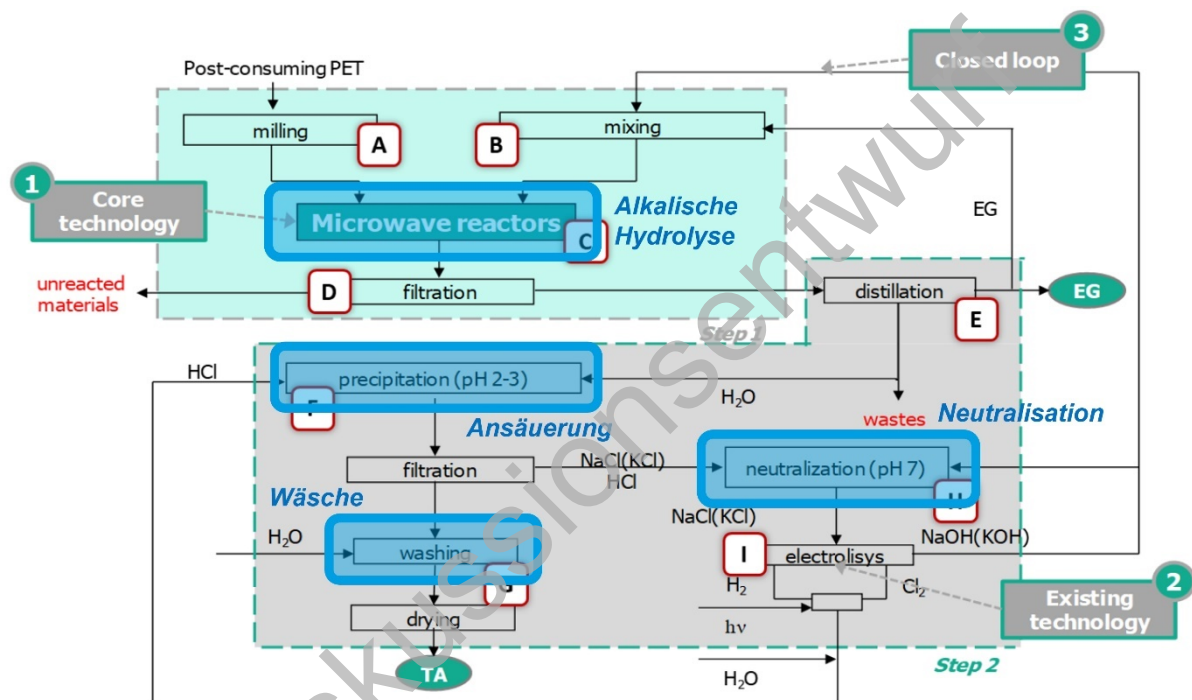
3
Closed loop

Post-consuming PET

milling

A

B

mixing

1
Core technology

Microwave reactors

C

Alkalische Hydrolyse

EG

unreacted materials

D

filtration

distillation

EG

E

Step 1

HCl

precipitation (pH 2-3)

F

$H_2O$

wastes

Neutralisation

Ansäuerung

filtration

NaCl(KCl)
HCl

neutralization (pH 7)

H

Wäsche

NaCl(KCl)

NaOH(KOH)

$H_2O$

washing

G

I

electrolisys

$H_2$

$Cl_2$

2
Existing technology

drying

hν

Step 2

TA

$H_2O$

Diskussionsentwurf